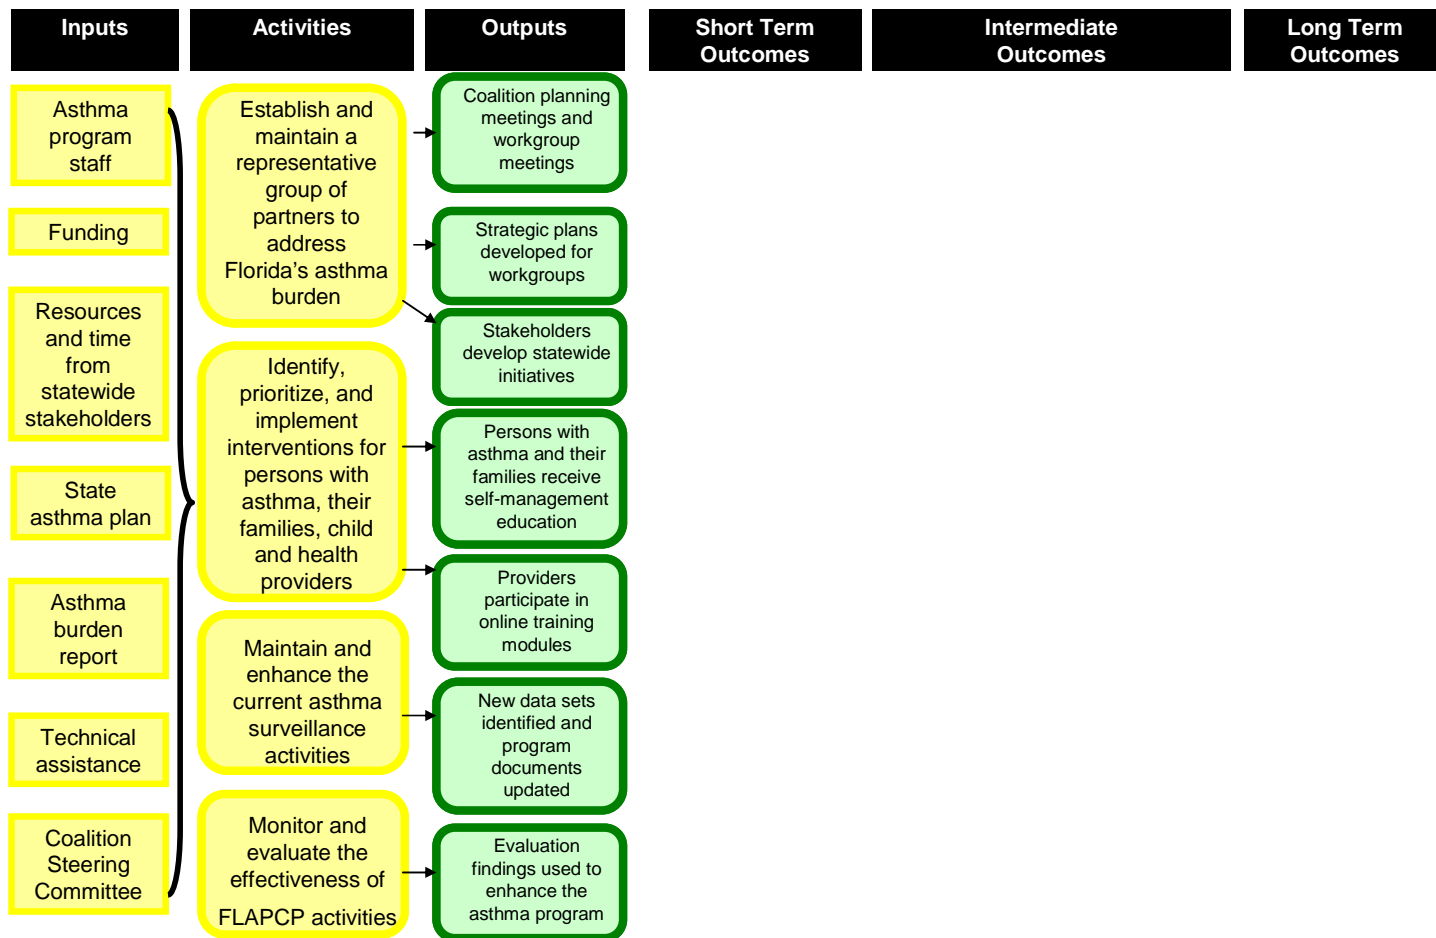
Inputs

Activities

Outputs

Short Term Outcomes

Intermediate Outcomes

Long Term Outcomes

Asthma program staff

Funding

Resources and time from statewide stakeholders

State asthma plan

Asthma burden report

Technical assistance

Coalition Steering Committee

Establish and maintain a representative group of partners to address Florida's asthma burden

Identify, prioritize, and implement interventions for persons with asthma, their families, child and health providers

Maintain and enhance the current asthma surveillance activities

Monitor and evaluate the effectiveness of FLAPCP activities

Coalition planning meetings and workgroup meetings

Strategic plans developed for workgroups

Stakeholders develop statewide initiatives

Persons with asthma and their families receive self-management education

Providers participate in online training modules

New data sets identified and program documents updated

Evaluation findings used to enhance the asthma program